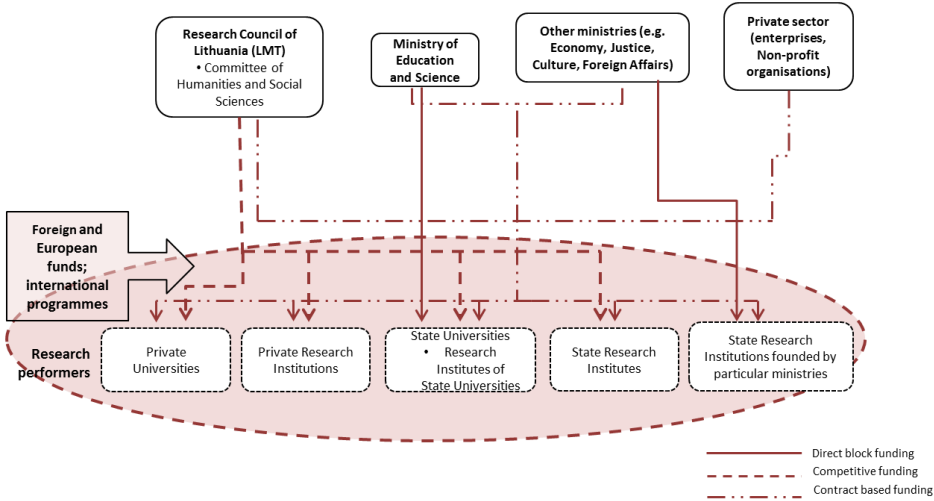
Research Council of Lithuania (LMT)
• Committee of Humanities and Social Sciences

Ministry of Education and Science

Other ministries (e.g. Economy, Justice, Culture, Foreign Affairs)

Private sector (enterprises, Non-profit organisations)

Foreign and European funds; international programmes

Research performers

Private Universities

Private Research Institutions

State Universities
• Research Institutes of State Universities

State Research Institutes

State Research Institutions founded by particular ministries

Direct block funding

Competitive funding

Contract based funding